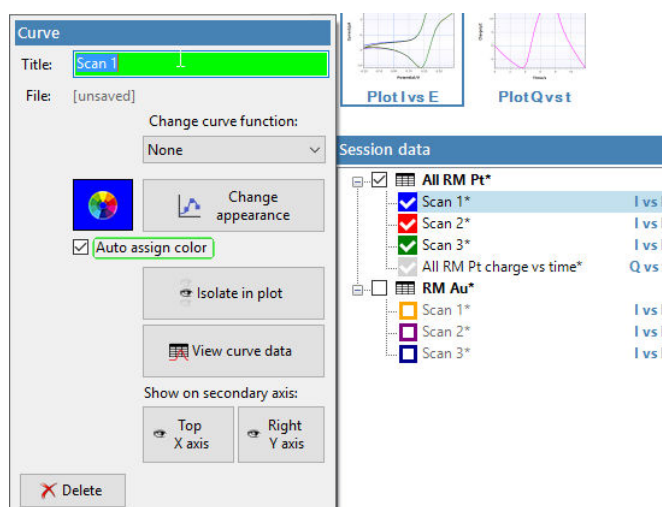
Curve

Title: Scan 1

File: [unsaved]

Change curve function:

None

Change appearance

Auto assign color

Isolate in plot

View curve data

Show on secondary axis:

Top X axis

Right Y axis

Delete

Plot I vs E

Plot Q vs t

Session data

All RM Pt*

Scan 1* I vs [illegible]

Scan 2* I vs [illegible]

Scan 3* I vs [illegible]

All RM Pt charge vs time* Q vs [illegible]

RM Au*

Scan 1* I vs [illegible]

Scan 2* I vs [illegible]

Scan 3* I vs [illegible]